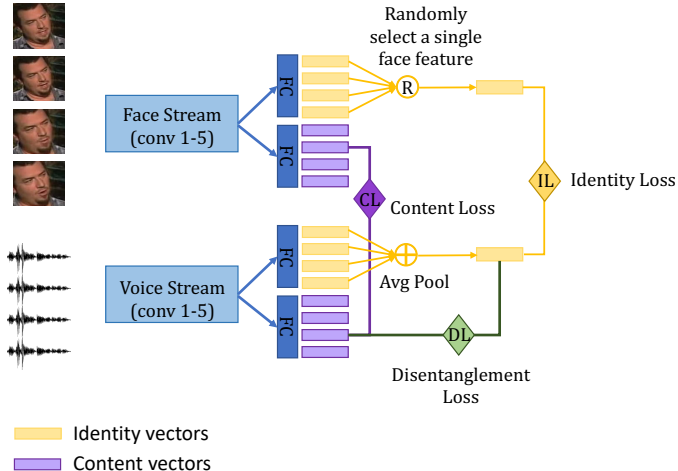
Randomly select a single face feature

Face Stream (conv 1-5)

FC

FC

R

IL

Identity Loss

CL

Content Loss

Voice Stream (conv 1-5)

FC

FC

$\oplus$

Avg Pool

DL

Disentanglement Loss

Identity vectors

Content vectors